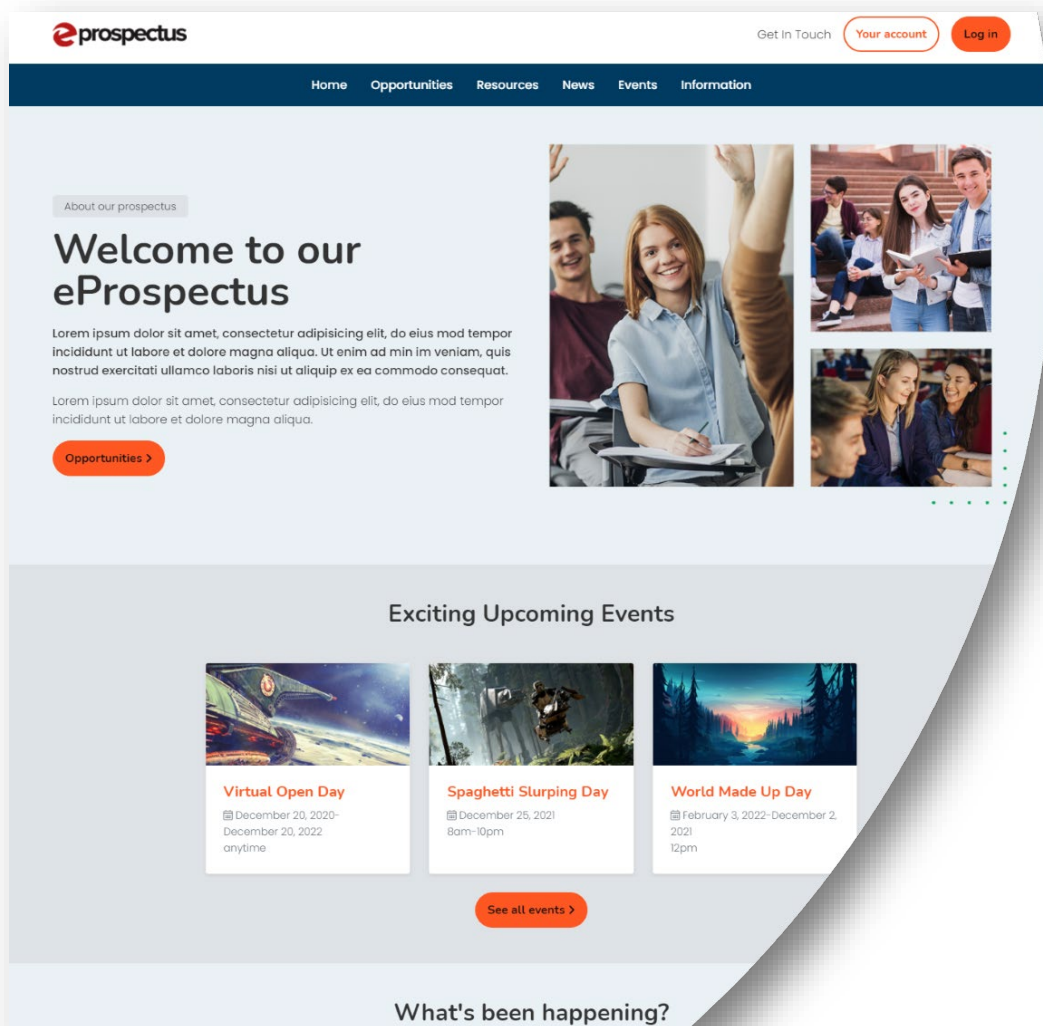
eprospectus

Get In Touch

Your account

Log in

Home Opportunities Resources News Events Information

About our prospectus

Welcome to our eProspectus

Lorem ipsum dolor sit amet, consectetur adipisicing elit, do eius mod tempor incididunt ut labore et dolore magna aliqua. Ut enim ad min im veniam, quis nostrud exercitati ullamco laboris nisi ut aliquip ex ea commodo consequat.

Lorem ipsum dolor sit amet, consectetur adipisicing elit, do eius mod tempor incididunt ut labore et dolore magna aliqua.

Opportunities >

Exciting Upcoming Events

Virtual Open Day
December 20, 2020-December 20, 2022
anytime

Spaghetti Slurping Day
December 25, 2021
8am-10pm

World Made Up Day
February 3, 2022-December 2, 2021
12pm

See all events >

What's been happening?